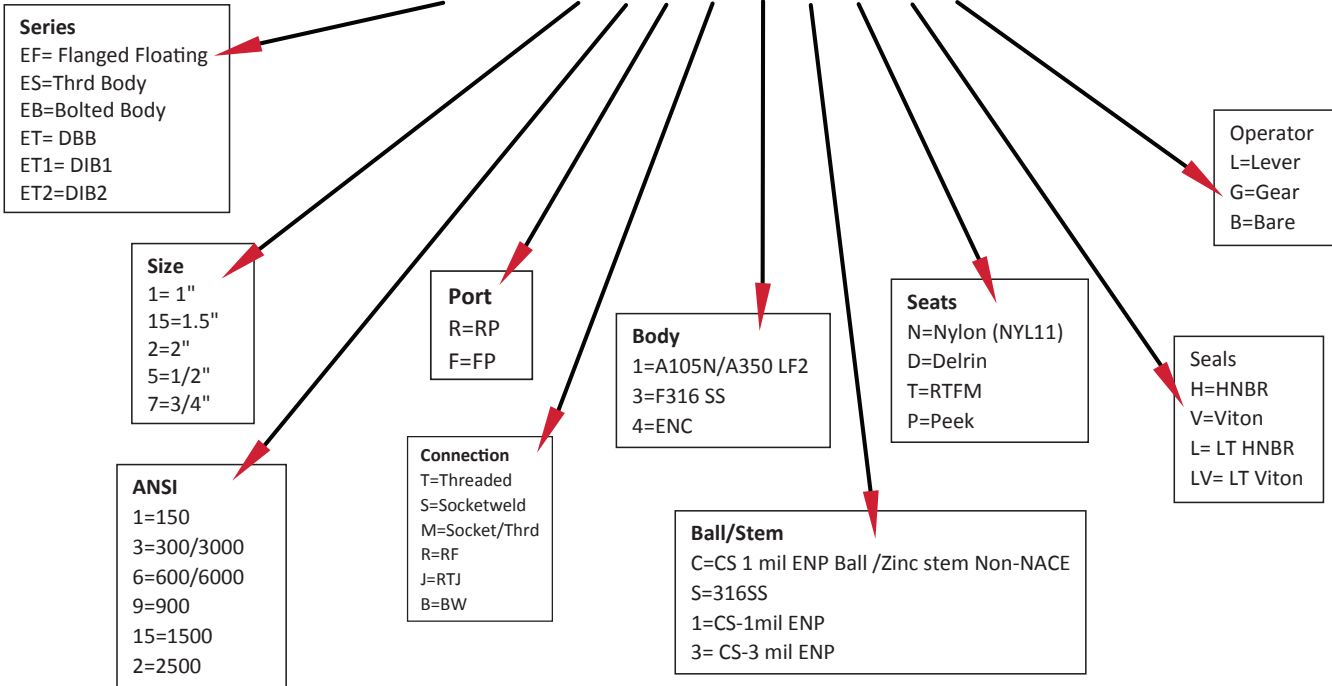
Series
EF= Flanged Floating
ES=Thrd Body
EB=Bolted Body
ET= DBB
ET1= DIB1
ET2=DIB2

Size
1= 1"
15=1.5"
2=2"
5=1/2"
7=3/4"

ANSI
1=150
3=300/3000
6=600/6000
9=900
15=1500
2=2500

Port
R=RP
F=FP

Connection
T=Threaded
S=Socketweld
M=Socket/Thrd
R=RF
J=RTJ
B=BW

Body
1=A105N/A350 LF2
3=F316 SS
4=ENC

Ball/Stem
C=CS 1 mil ENP Ball /Zinc stem Non-NACE
S=316SS
1=CS-1mil ENP
3= CS-3 mil ENP

Seats
N=Nylon (NYL11)
D=Delrin
T=RTFM
P=Peek

Seals
H=HNBR
V=Viton
L= LT HNBR
LV= LT Viton

Operator
L=Lever
G=Gear
B=Bare